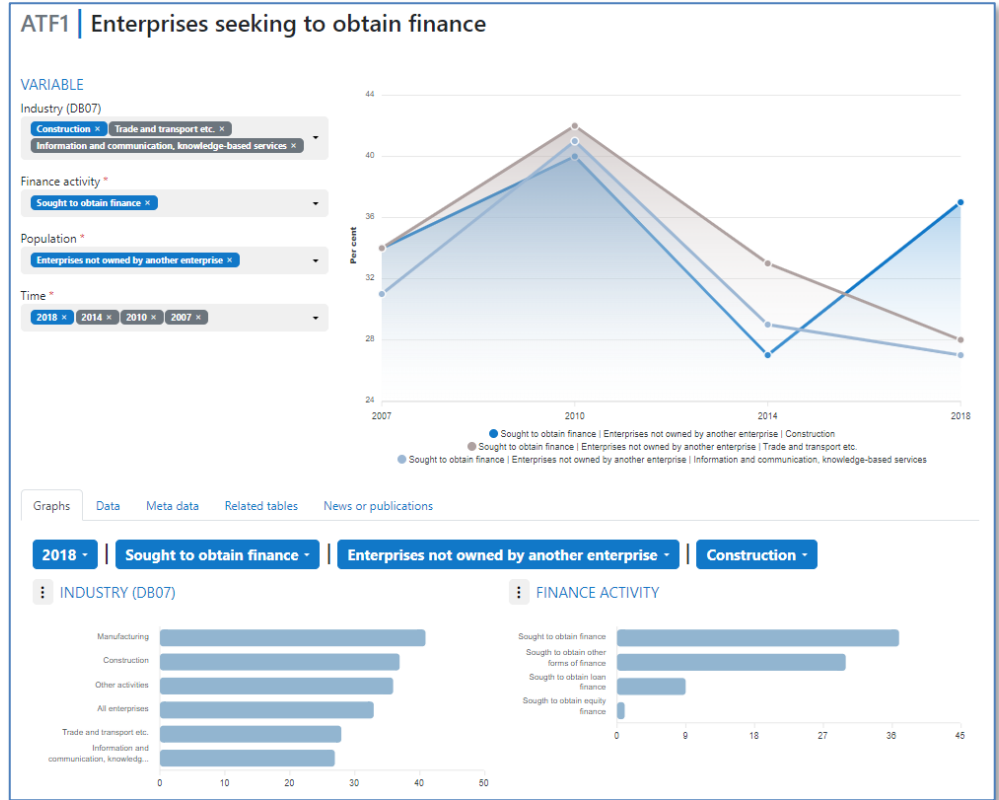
ATF1 | Enterprises seeking to obtain finance

VARIABLE

Industry (DB07)
Construction × Trade and transport etc. × Information and communication, knowledge-based services ×

Finance activity *
Sought to obtain finance ×

Population *
Enterprises not owned by another enterprise ×

Time *
2018 × 2014 × 2010 × 2007 ×

44
40
36
32
28
24
Per cent
2007
2010
2014
2018

Sought to obtain finance | Enterprises not owned by another enterprise | Construction
Sought to obtain finance | Enterprises not owned by another enterprise | Trade and transport etc.
Sought to obtain finance | Enterprises not owned by another enterprise | Information and communication, knowledge-based services

Graphs Data Meta data Related tables News or publications

2018 | Sought to obtain finance | Enterprises not owned by another enterprise | Construction

INDUSTRY (DB07)

Manufacturing
Construction
Other activities
All enterprises
Trade and transport etc.
Information and communication, knowledg...
0 10 20 30 40 50

FINANCE ACTIVITY

Sought to obtain finance
Sougth to obtain other forms of finance
Sougth to obtain loan finance
Sougth to obtain equity finance
0 9 18 27 36 45